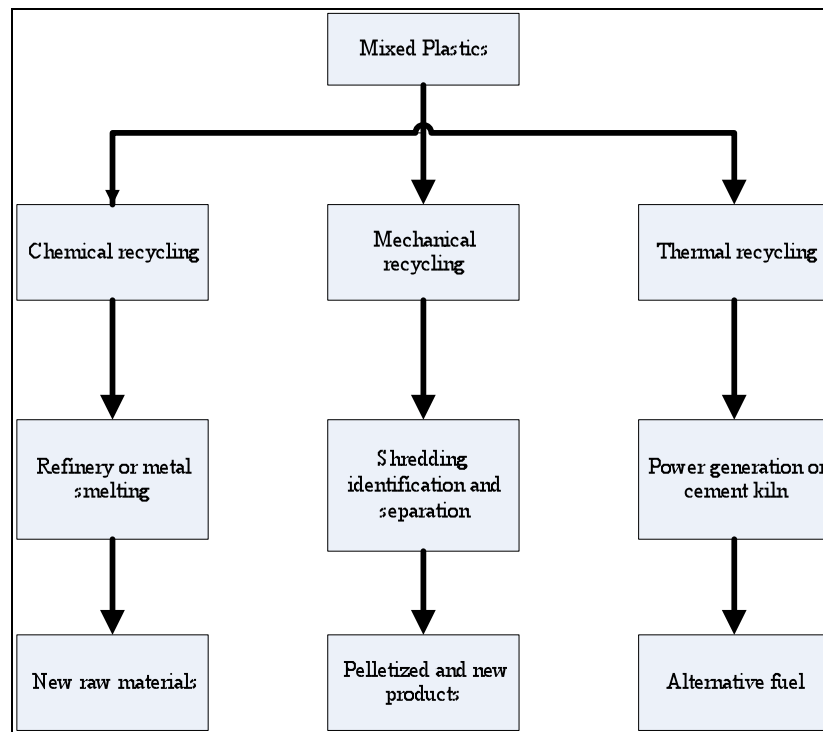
Mixed Plastics

Chemical recycling

Mechanical recycling

Thermal recycling

Refinery or metal smelting

Shredding identification and separation

Power generation or cement kiln

New raw materials

Pelletized and new products

Alternative fuel